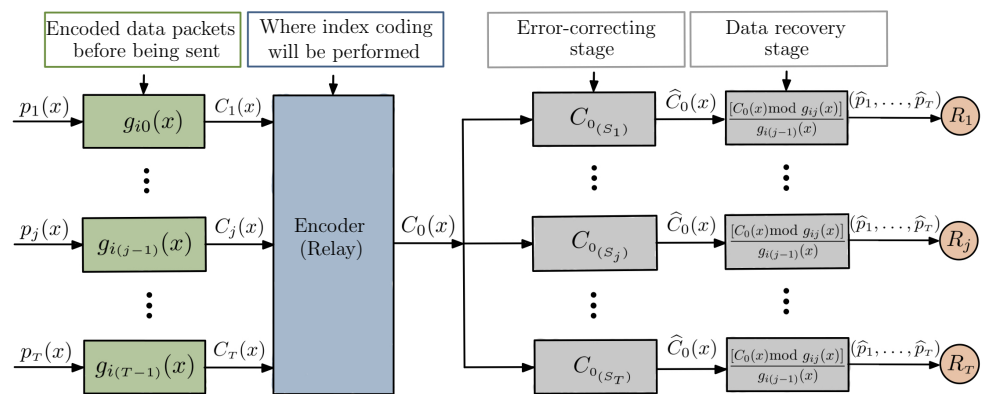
Encoded data packets before being sent

Where index coding will be performed

Error-correcting stage

Data recovery stage

$p_1(x)$

$g_{i0}(x)$

$C_1(x)$

$p_j(x)$

$g_{i(j-1)}(x)$

$C_j(x)$

$p_T(x)$

$g_{i(T-1)}(x)$

$C_T(x)$

Encoder (Relay)

$C_0(x)$

$C_{0_{(S_1)}}$

$\widehat{C}_0(x)$

$\frac{[C_0(x) \text{mod } g_{ij}(x)]}{g_{i(j-1)}(x)}$

$(\widehat{p}_1, \ldots, \widehat{p}_T)$

$R_1$

$C_{0_{(S_j)}}$

$\widehat{C}_0(x)$

$\frac{[C_0(x) \text{mod } g_{ij}(x)]}{g_{i(j-1)}(x)}$

$(\widehat{p}_1, \ldots, \widehat{p}_T)$

$R_j$

$C_{0_{(S_T)}}$

$\widehat{C}_0(x)$

$\frac{[C_0(x) \text{mod } g_{ij}(x)]}{g_{i(j-1)}(x)}$

$(\widehat{p}_1, \ldots, \widehat{p}_T)$

$R_T$